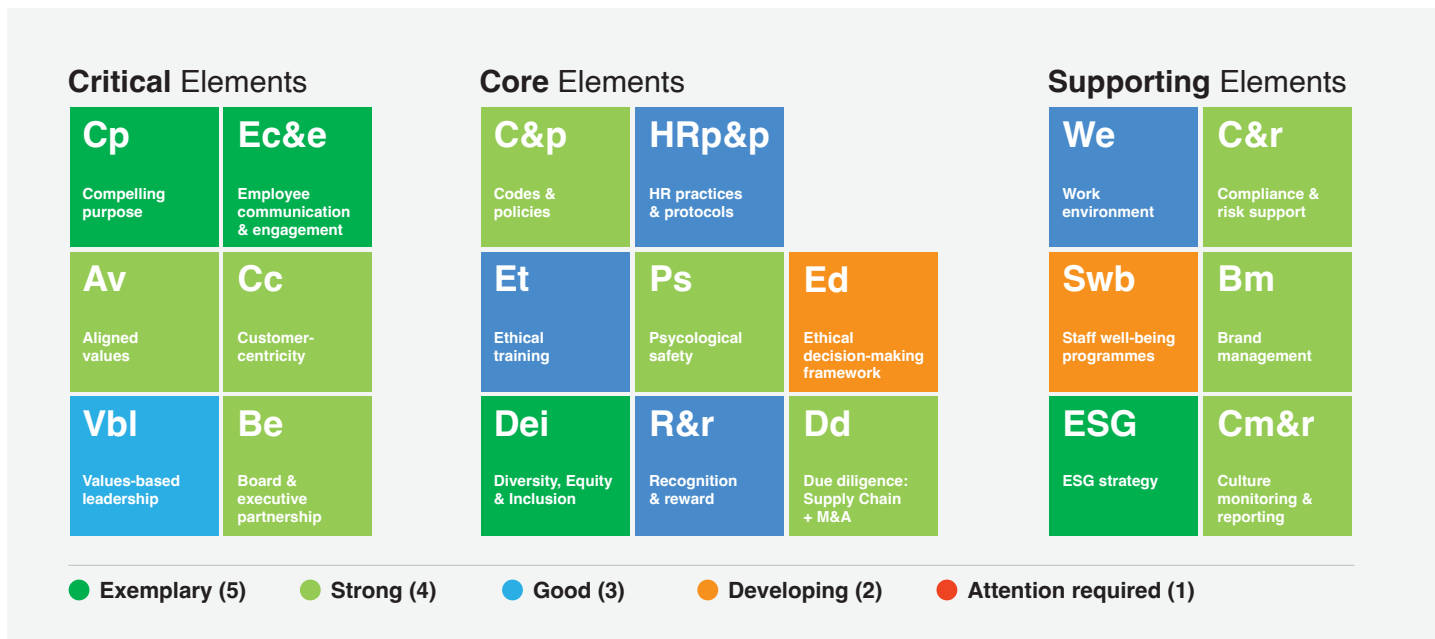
Critical Elements

Cp
Compelling purpose

Ec&e
Employee communication & engagement

Av
Aligned values

Cc
Customer-centricity

Vbl
Values-based leadership

Be
Board & executive partnership

Core Elements

C&p
Codes & policies

HRp&p
HR practices & protocols

Et
Ethical training

Ps
Psycological safety

Ed
Ethical decision-making framework

Dei
Diversity, Equity & Inclusion

R&r
Recognition & reward

Dd
Due diligence: Supply Chain + M&A

Supporting Elements

We
Work environment

C&r
Compliance & risk support

Swb
Staff well-being programmes

Bm
Brand management

ESG
ESG strategy

Cm&r
Culture monitoring & reporting

Exemplary (5) Strong (4) Good (3) Developing (2) Attention required (1)